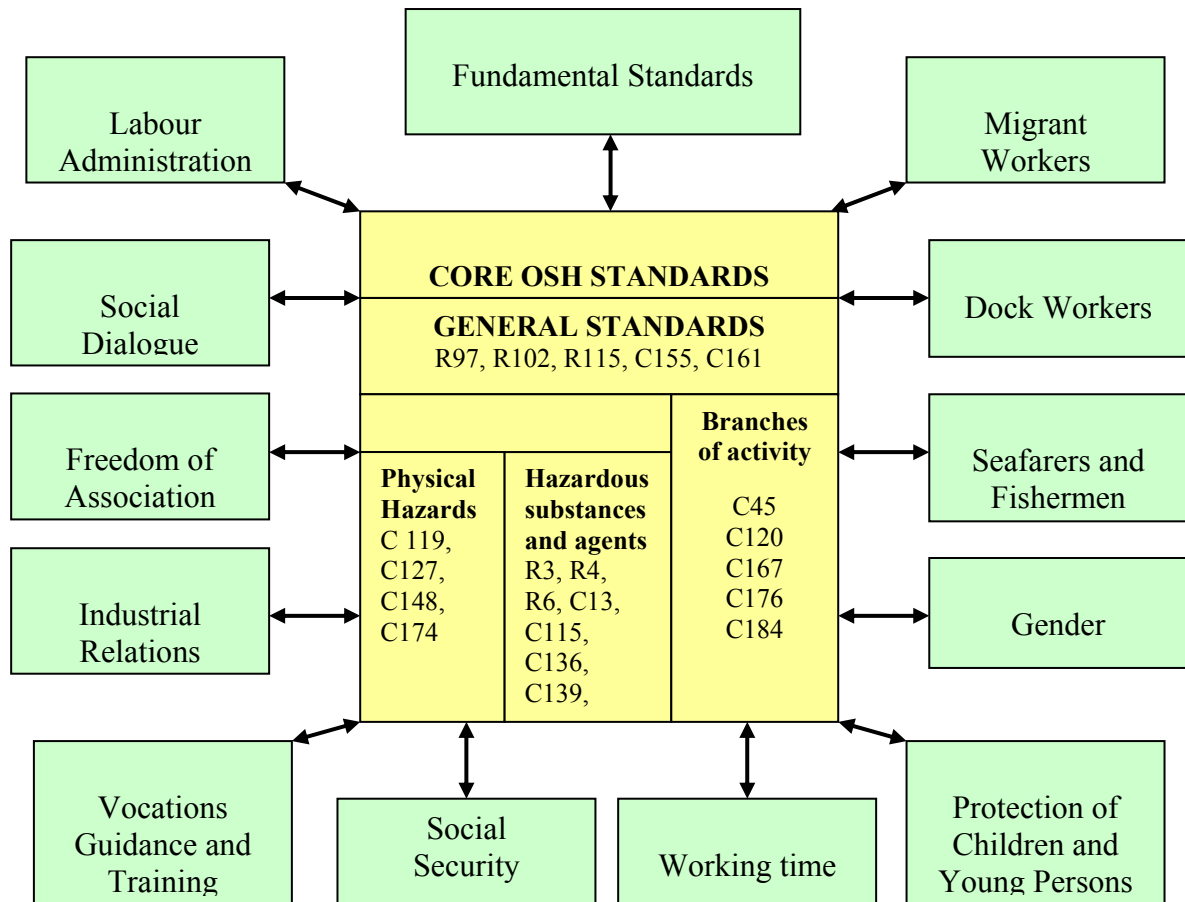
Fundamental Standards

Labour Administration

Migrant Workers

CORE OSH STANDARDS

GENERAL STANDARDS
R97, R102, R115, C155, C161

Social Dialogue

Dock Workers

Freedom of Association

Physical Hazards
C 119, C127, C148, C174

Hazardous substances and agents
R3, R4, R6, C13, C115, C136, C139,

Branches of activity
C45
C120
C167
C176
C184

Seafarers and Fishermen

Industrial Relations

Gender

Vocations Guidance and Training

Social Security

Working time

Protection of Children and Young Persons